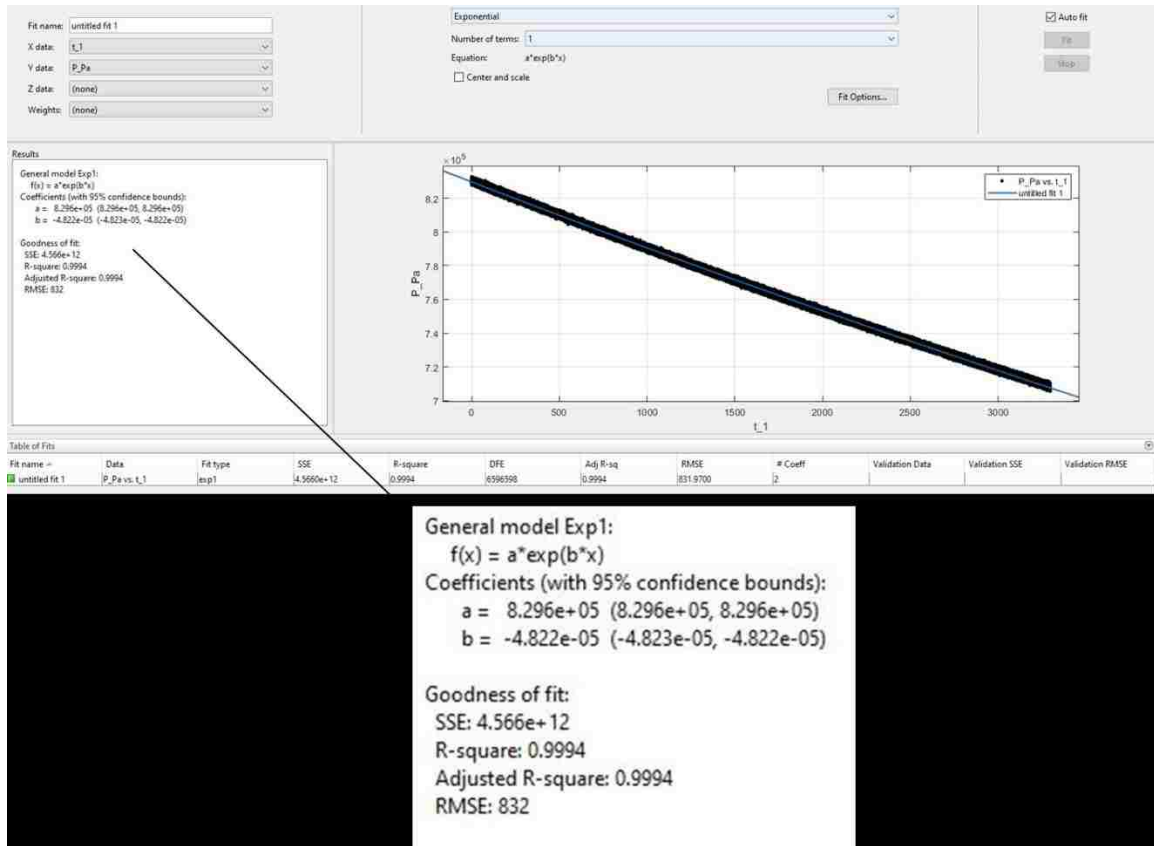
Fit name: untitled fit 1
X data: t_1
Y data: P_Pa
Z data: (none)
Weights: (none)

Exponential
Number of terms: 1
Equation: a*exp(b*x)
☐ Center and scale
Fit Options...

☑ Auto fit
Fit
Stop

Results
General model Exp1:
f(x) = a*exp(b*x)
Coefficients (with 95% confidence bounds):
a = 8.296e+05 (8.296e+05, 8.296e+05)
b = -4.822e-05 (-4.823e-05, -4.822e-05)

Goodness of fit:
SSE: 4.566e+12
R-square: 0.9994
Adjusted R-square: 0.9994
RMSE: 832

$\times 10^5$
8.2
8
7.8
7.6
7.4
7.2
7
P_Pa
0 500 1000 1500 2000 2500 3000
t_1
P_Pa vs. t_1
untitled fit 1

Table of Fits

| Fit name | Data | Fit type | SSE | R-square | DFE | Adj R-sq | RMSE | # Coeff | Validation Data | Validation SSE | Validation RMSE |
|---|---|---|---|---|---|---|---|---|---|---|---|
| untitled fit 1 | P_Pa vs. t_1 | exp1 | 4.5660e+12 | 0.9994 | 6596398 | 0.9994 | 831.9700 | 2 | | | |

General model Exp1:
f(x) = a*exp(b*x)
Coefficients (with 95% confidence bounds):
a = 8.296e+05 (8.296e+05, 8.296e+05)
b = -4.822e-05 (-4.823e-05, -4.822e-05)

Goodness of fit:
SSE: 4.566e+12
R-square: 0.9994
Adjusted R-square: 0.9994
RMSE: 832